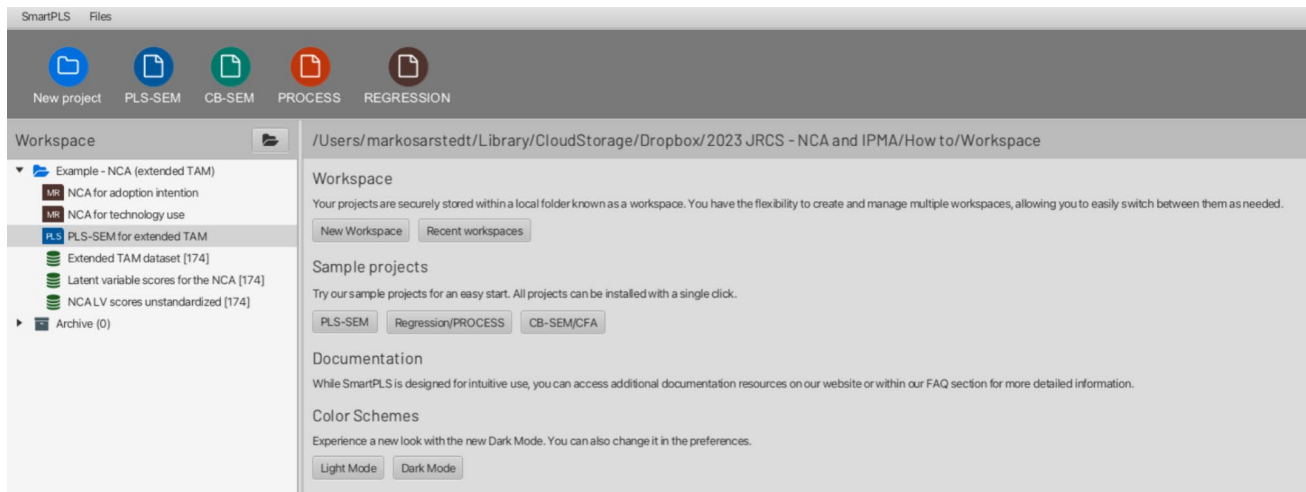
SmartPLS Files

New project PLS-SEM CB-SEM PROCESS REGRESSION

Workspace

Example - NCA (extended TAM)
MR NCA for adoption intention
MR NCA for technology use
PLS PLS-SEM for extended TAM
Extended TAM dataset [174]
Latent variable scores for the NCA [174]
NCA LV scores unstandardized [174]
Archive (0)

/Users/markosarstedt/Library/CloudStorage/Dropbox/2023 JRCS - NCA and IPMA/How to/Workspace

Workspace

Your projects are securely stored within a local folder known as a workspace. You have the flexibility to create and manage multiple workspaces, allowing you to easily switch between them as needed.

New Workspace Recent workspaces

Sample projects

Try our sample projects for an easy start. All projects can be installed with a single click.

PLS-SEM Regression/PROCESS CB-SEM/CFA

Documentation

While SmartPLS is designed for intuitive use, you can access additional documentation resources on our website or within our FAQ section for more detailed information.

Color Schemes

Experience a new look with the new Dark Mode. You can also change it in the preferences.

Light Mode Dark Mode